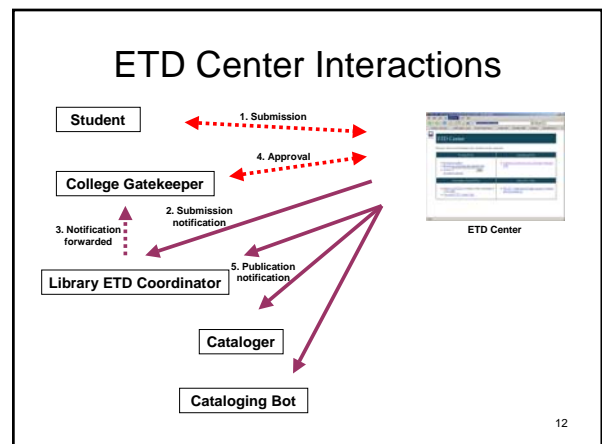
ETD Center Interactions

Student

1. Submission

4. Approval

College Gatekeeper

2. Submission notification

3. Notification forwarded

ETD Center

Library ETD Coordinator

5. Publication notification

Cataloger

Cataloging Bot

12